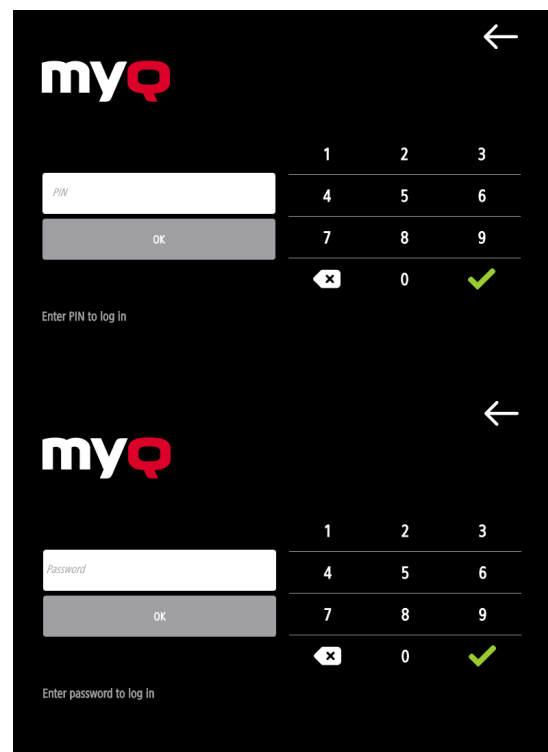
myQ

PIN

OK

Enter PIN to log in

| 1 | 2 | 3 |
|---|---|---|
| 4 | 5 | 6 |
| 7 | 8 | 9 |
|  | 0 |  |

myQ

Password

OK

Enter password to log in

| 1 | 2 | 3 |
|---|---|---|
| 4 | 5 | 6 |
| 7 | 8 | 9 |
|  | 0 |  |